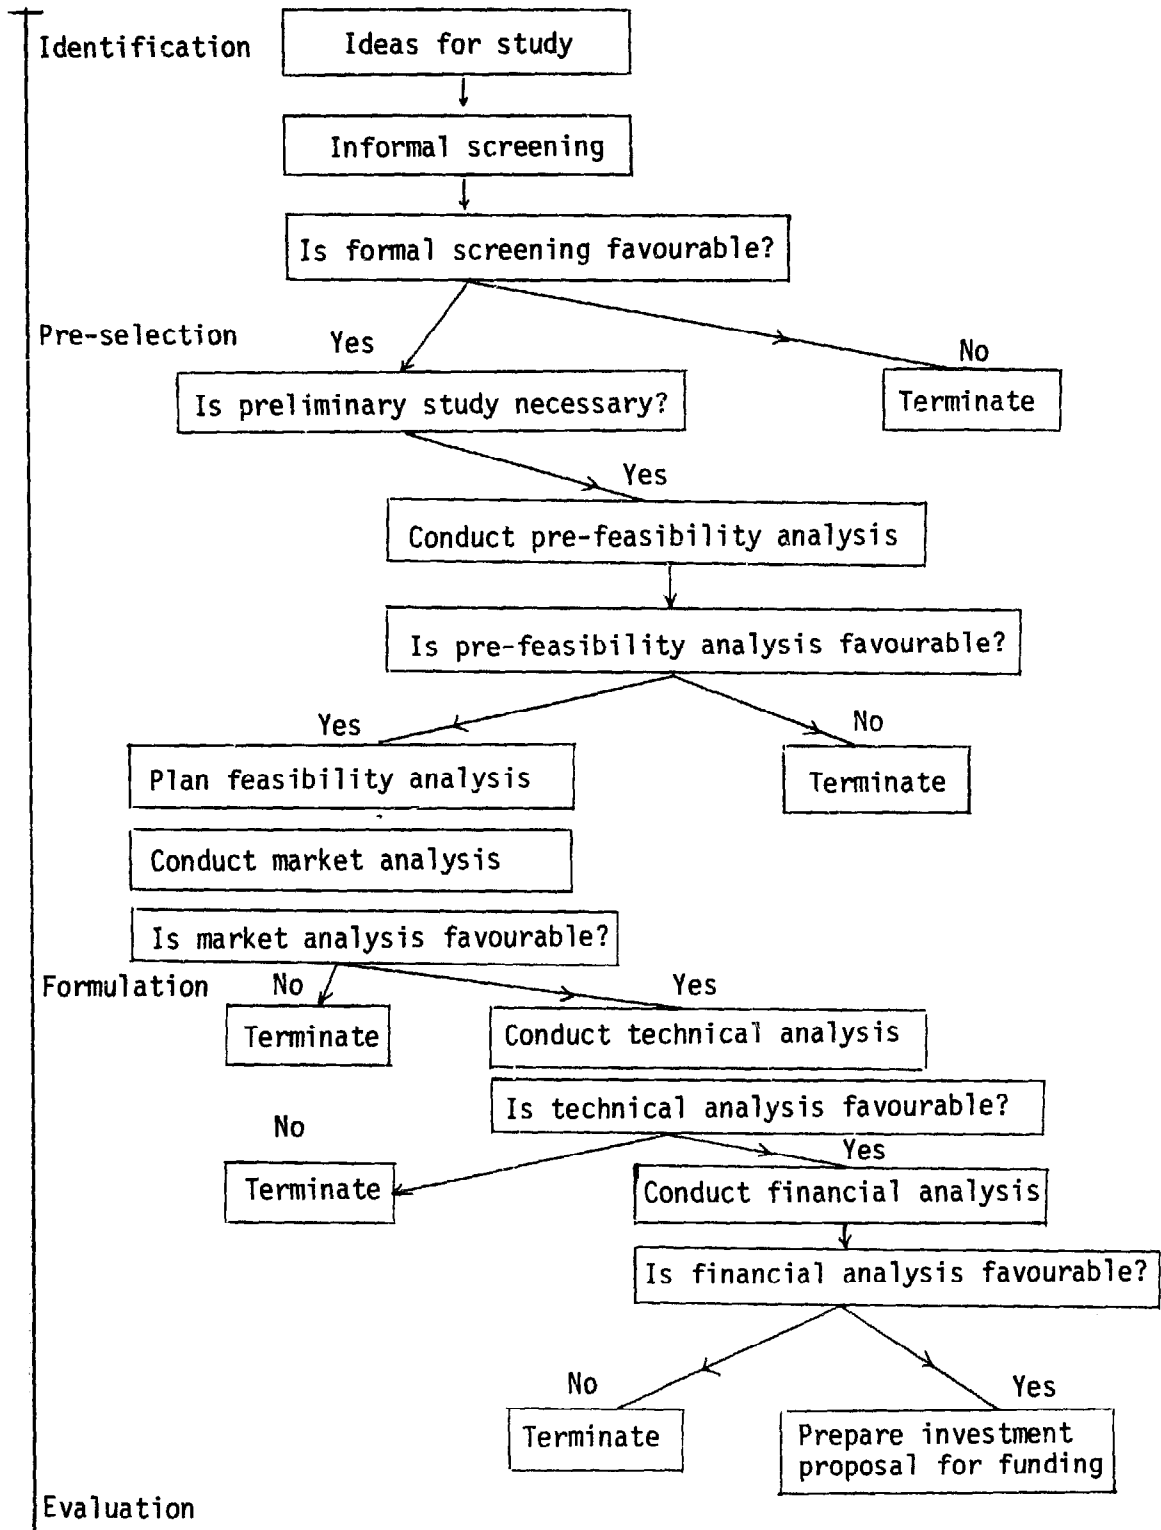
Identification

Ideas for study

Informal screening

Is formal screening favourable?

Pre-selection

Yes

No

Is preliminary study necessary?

Terminate

Yes

Conduct pre-feasibility analysis

Is pre-feasibility analysis favourable?

Yes

No

Plan feasibility analysis

Terminate

Conduct market analysis

Is market analysis favourable?

Formulation

No

Yes

Terminate

Conduct technical analysis

Is technical analysis favourable?

No

Yes

Terminate

Conduct financial analysis

Is financial analysis favourable?

No

Yes

Terminate

Prepare investment proposal for funding

Evaluation